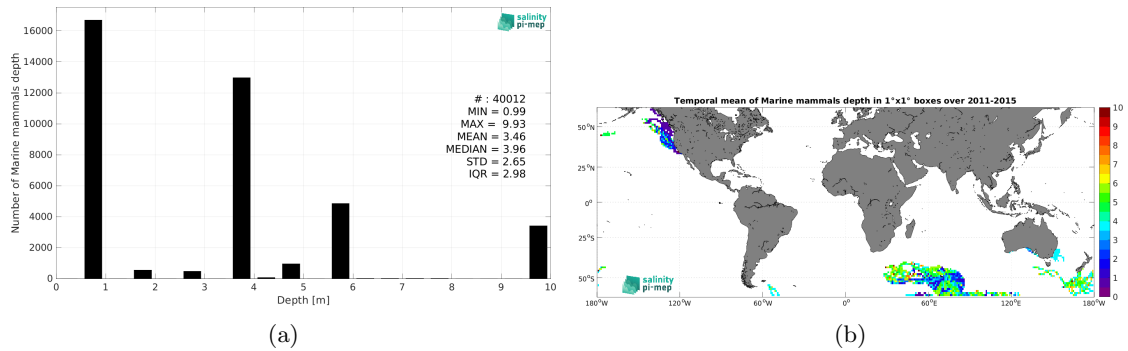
salinity pi-mep

16000
14000
12000
10000
8000
6000
4000
2000
0

Number of Marine mammals depth

0 1 2 3 4 5 6 7 8 9 10
Depth [m]

# : 40012
MIN = 0.99
MAX = 9.93
MEAN = 3.46
MEDIAN = 3.96
STD = 2.65
IQR = 2.98

(a)

Temporal mean of Marine mammals depth in 1°x1° boxes over 2011-2015

50°N
25°N
0°
25°S
50°S

180°W 120°W 60°W 0° 60°E 120°E 180°W

10
9
8
7
6
5
4
3
2
1
0

salinity pi-mep

(b)